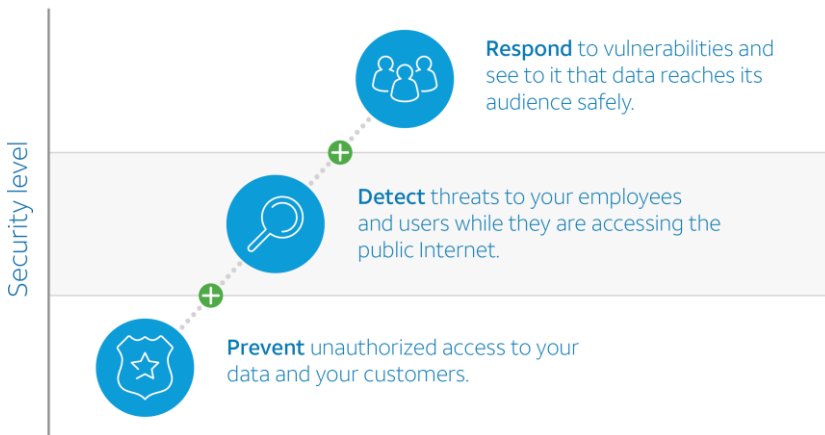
Security level

Respond to vulnerabilities and see to it that data reaches its audience safely.

Detect threats to your employees and users while they are accessing the public Internet.

Prevent unauthorized access to your data and your customers.